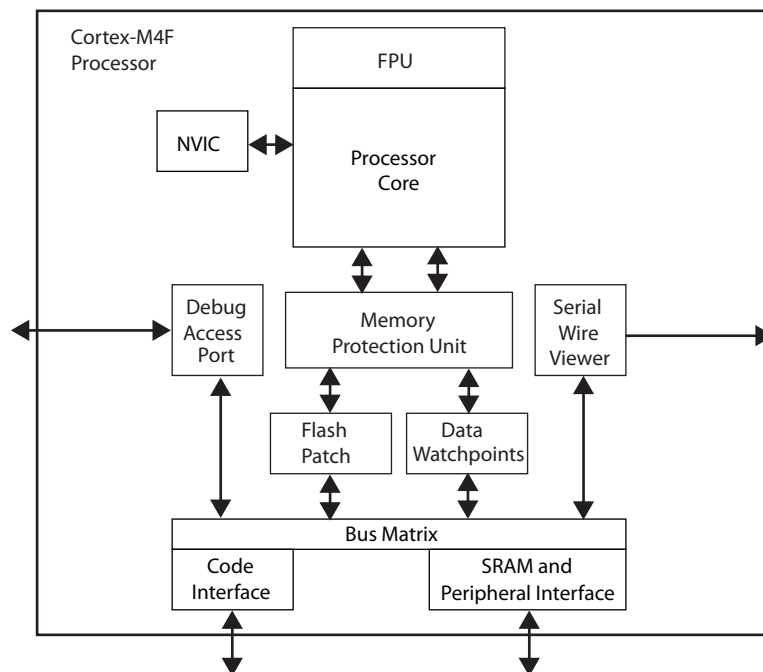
Cortex-M4F Processor

FPU

NVIC

Processor Core

Debug Access Port

Memory Protection Unit

Serial Wire Viewer

Flash Patch

Data Watchpoints

Bus Matrix

Code Interface

SRAM and Peripheral Interface